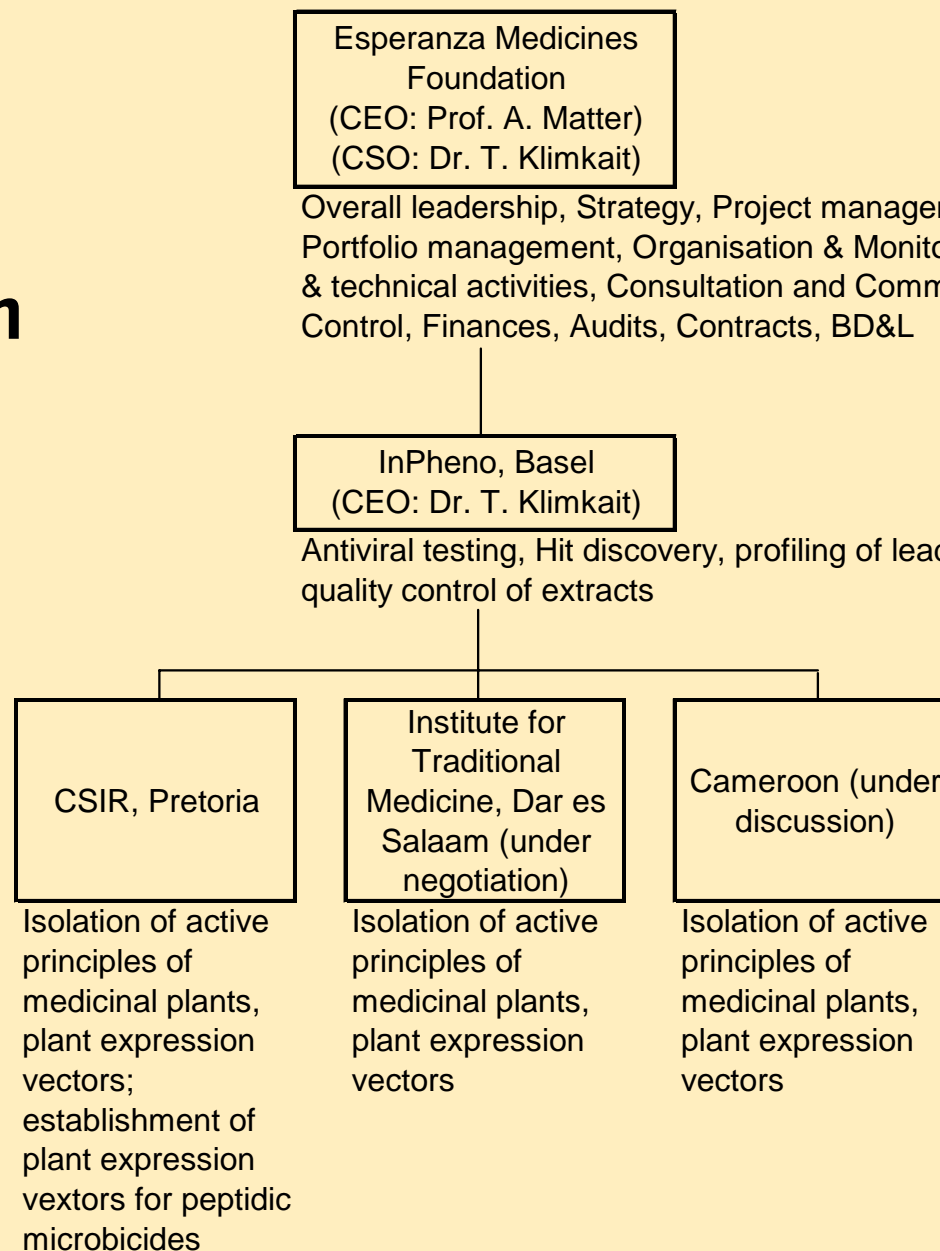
n

Esperanza Medicines Foundation
(CEO: Prof. A. Matter)
(CSO: Dr. T. Klimkait)

Overall leadership, Strategy, Project managen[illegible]
Portfolio management, Organisation & Monito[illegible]
& technical activities, Consultation and Comm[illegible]
Control, Finances, Audits, Contracts, BD&L

InPheno, Basel
(CEO: Dr. T. Klimkait)

Antiviral testing, Hit discovery, profiling of lea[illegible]
quality control of extracts

CSIR, Pretoria

Isolation of active principles of medicinal plants, plant expression vectors; establishment of plant expression vextors for peptidic microbicides

Institute for Traditional Medicine, Dar es Salaam (under negotiation)

Isolation of active principles of medicinal plants, plant expression vectors

Cameroon (under discussion)

Isolation of active principles of medicinal plants, plant expression vectors